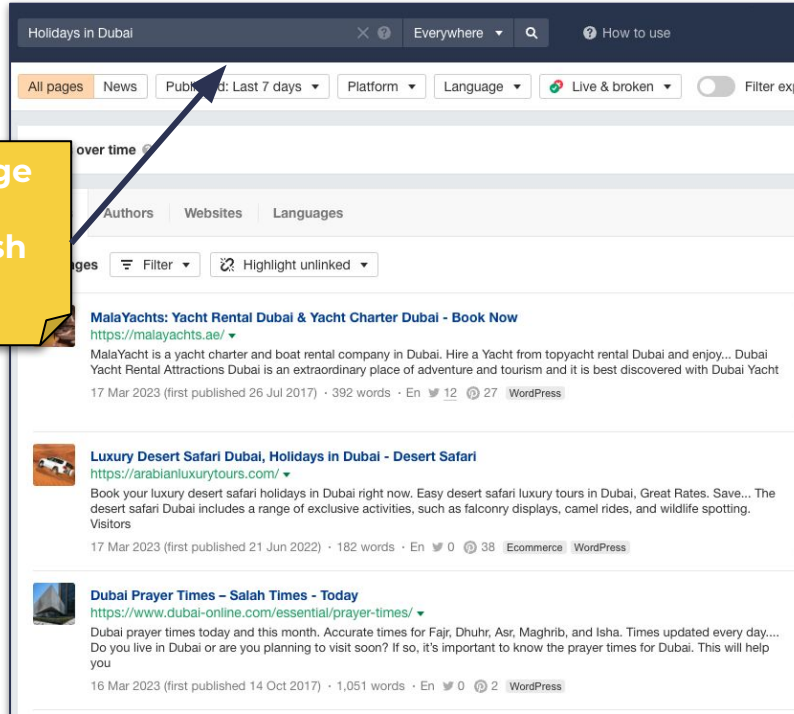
Holidays in Dubai Everywhere How to use

All pages News Publi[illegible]d: Last 7 days Platform Language Live & broken Filter exp

ge

sh

over time

Authors Websites Languages

ges Filter Highlight unlinked

MalaYachts: Yacht Rental Dubai & Yacht Charter Dubai - Book Now
https://malayachts.ae/
MalaYacht is a yacht charter and boat rental company in Dubai. Hire a Yacht from topyacht rental Dubai and enjoy... Dubai Yacht Rental Attractions Dubai is an extraordinary place of adventure and tourism and it is best discovered with Dubai Yacht
17 Mar 2023 (first published 26 Jul 2017) · 392 words · En 12 27 WordPress

Luxury Desert Safari Dubai, Holidays in Dubai - Desert Safari
https://arabianluxurytours.com/
Book your luxury desert safari holidays in Dubai right now. Easy desert safari luxury tours in Dubai, Great Rates. Save... The desert safari Dubai includes a range of exclusive activities, such as falconry displays, camel rides, and wildlife spotting. Visitors
17 Mar 2023 (first published 21 Jun 2022) · 182 words · En 0 38 Ecommerce WordPress

Dubai Prayer Times – Salah Times - Today
https://www.dubai-online.com/essential/prayer-times/
Dubai prayer times today and this month. Accurate times for Fajr, Dhuhr, Asr, Maghrib, and Isha. Times updated every day.... Do you live in Dubai or are you planning to visit soon? If so, it's important to know the prayer times for Dubai. This will help you
16 Mar 2023 (first published 14 Oct 2017) · 1,051 words · En 0 2 WordPress